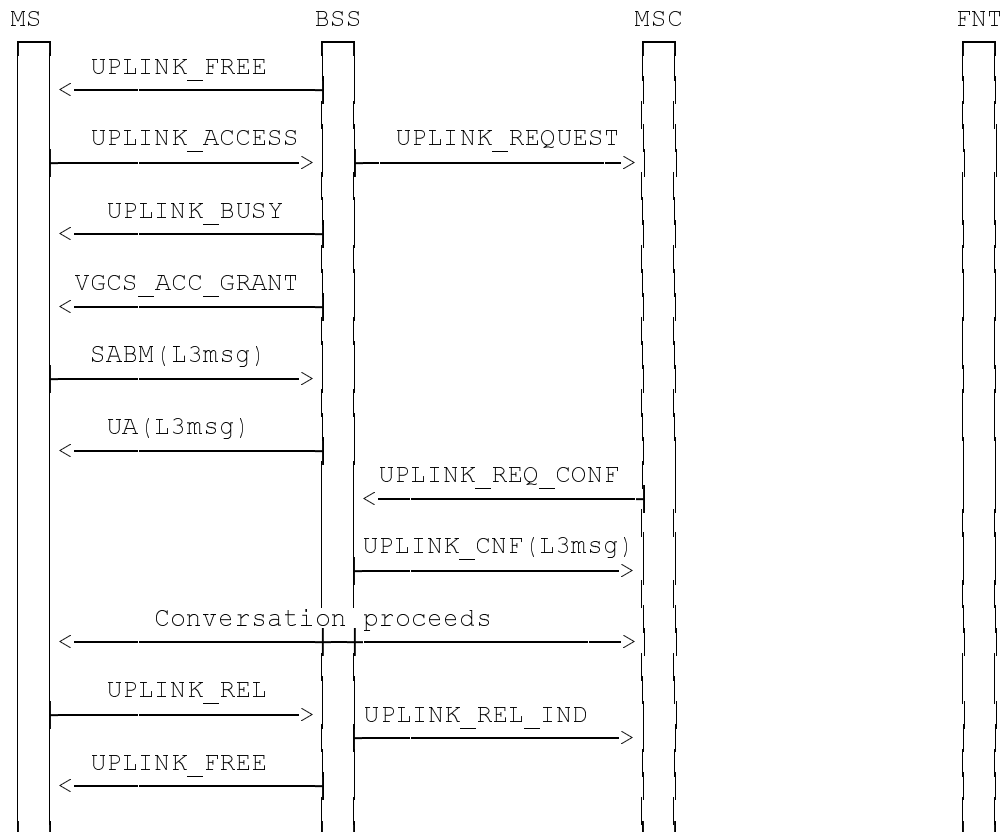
MS BSS MSC FNT

UPLINK_FREE

UPLINK_ACCESS

UPLINK_REQUEST

UPLINK_BUSY

VGCS_ACC_GRANT

SABM(L3msg)

UA(L3msg)

UPLINK_REQ_CONF

UPLINK_CNF(L3msg)

Conversation proceeds

UPLINK_REL

UPLINK_REL_IND

UPLINK_FREE